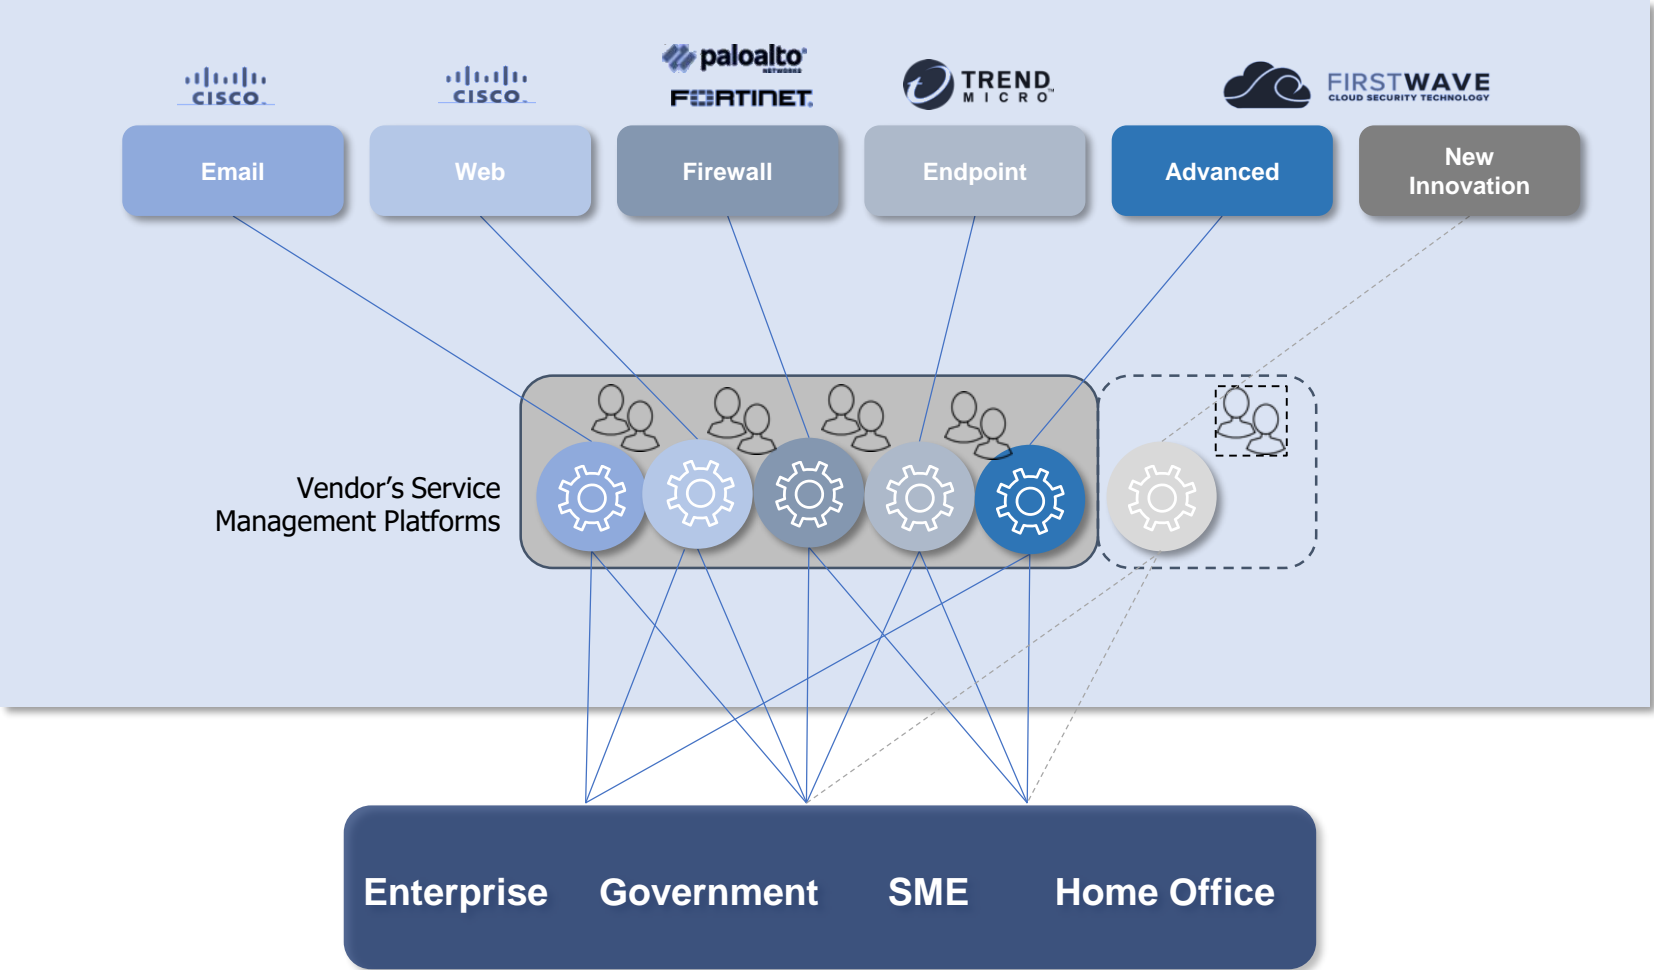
CISCO
CISCO
paloalto NETWORKS
FORTINET
TREND MICRO
FIRSTWAVE CLOUD SECURITY TECHNOLOGY

Email
Web
Firewall
Endpoint
Advanced
New Innovation

Vendor's Service Management Platforms

Enterprise
Government
SME
Home Office